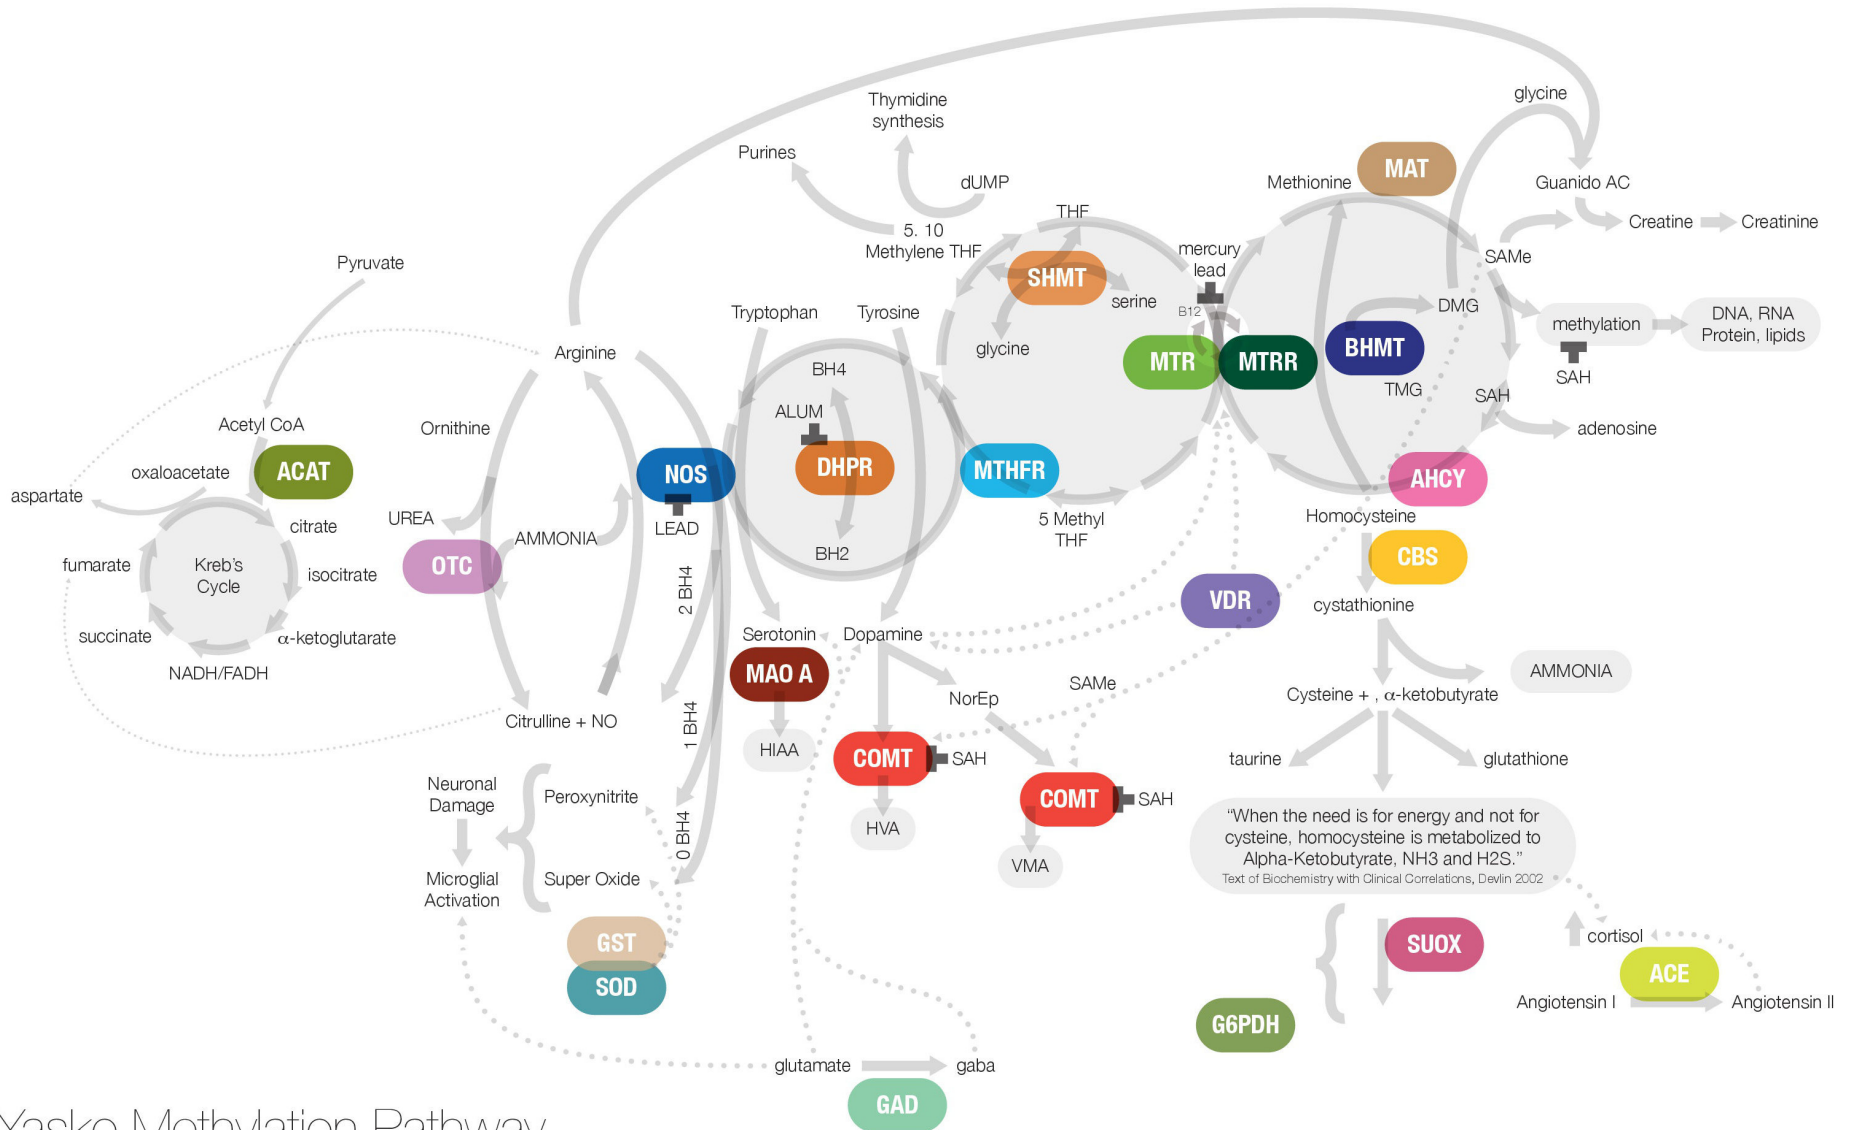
Thymidine synthesis

glycine

Purines

dUMP

MAT

Methionine

Guanido AC

THF

5. 10 Methylene THF

Creatine

Creatinine

mercury lead

SAMe

SHMT

Pyruvate

serine

B12

DMG

methylation

DNA, RNA Protein, lipids

Tryptophan

Tyrosine

glycine

MTR

MTRR

BHMT

Arginine

SAH

BH4

TMG

SAH

Acetyl CoA

ALUM

adenosine

Ornithine

oxaloacetate

ACAT

NOS

DHPR

MTHFR

AHCY

aspartate

LEAD

citrate

UREA

Homocysteine

5 Methyl THF

AMMONIA

Kreb's Cycle

fumarate

isocitrate

OTC

BH2

CBS

2 BH4

VDR

cystathionine

succinate

α-ketoglutarate

Serotonin

Dopamine

NADH/FADH

MAO A

AMMONIA

SAMe

NorEp

Cysteine + , α-ketobutyrate

Citrulline + NO

1 BH4

HIAA

Neuronal Damage

COMT

SAH

taurine

glutathione

Peroxynitrite

COMT

SAH

HVA

0 BH4

"When the need is for energy and not for cysteine, homocysteine is metabolized to Alpha-Ketobutyrate, NH3 and H2S."
Text of Biochemistry with Clinical Correlations, Devlin 2002

VMA

Microglial Activation

Super Oxide

GST

cortisol

SUOX

SOD

ACE

Angiotensin I

Angiotensin II

G6PDH

glutamate

gaba

GAD

Yasko Methylation Pathway